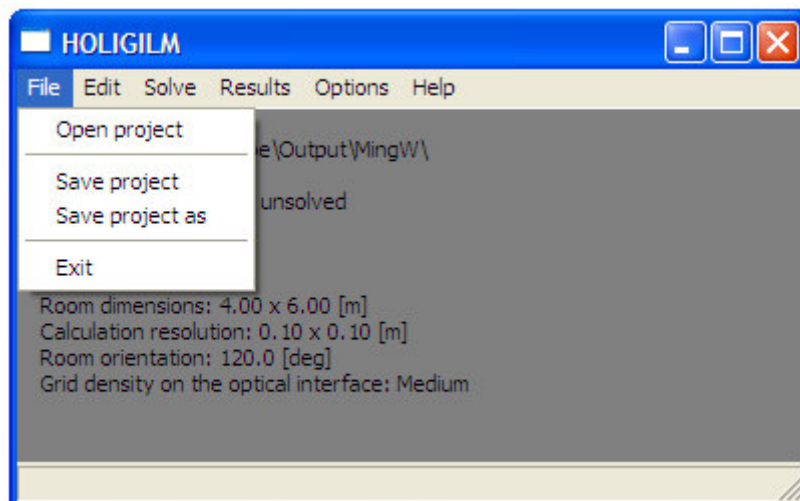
HOLIGILM

File Edit Solve Results Options Help

Open project

Save project
Save project as

Exit

e\Output\MingW\

unsolved

Room dimensions: 4.00 x 6.00 [m]
Calculation resolution: 0.10 x 0.10 [m]
Room orientation: 120.0 [deg]
Grid density on the optical interface: Medium